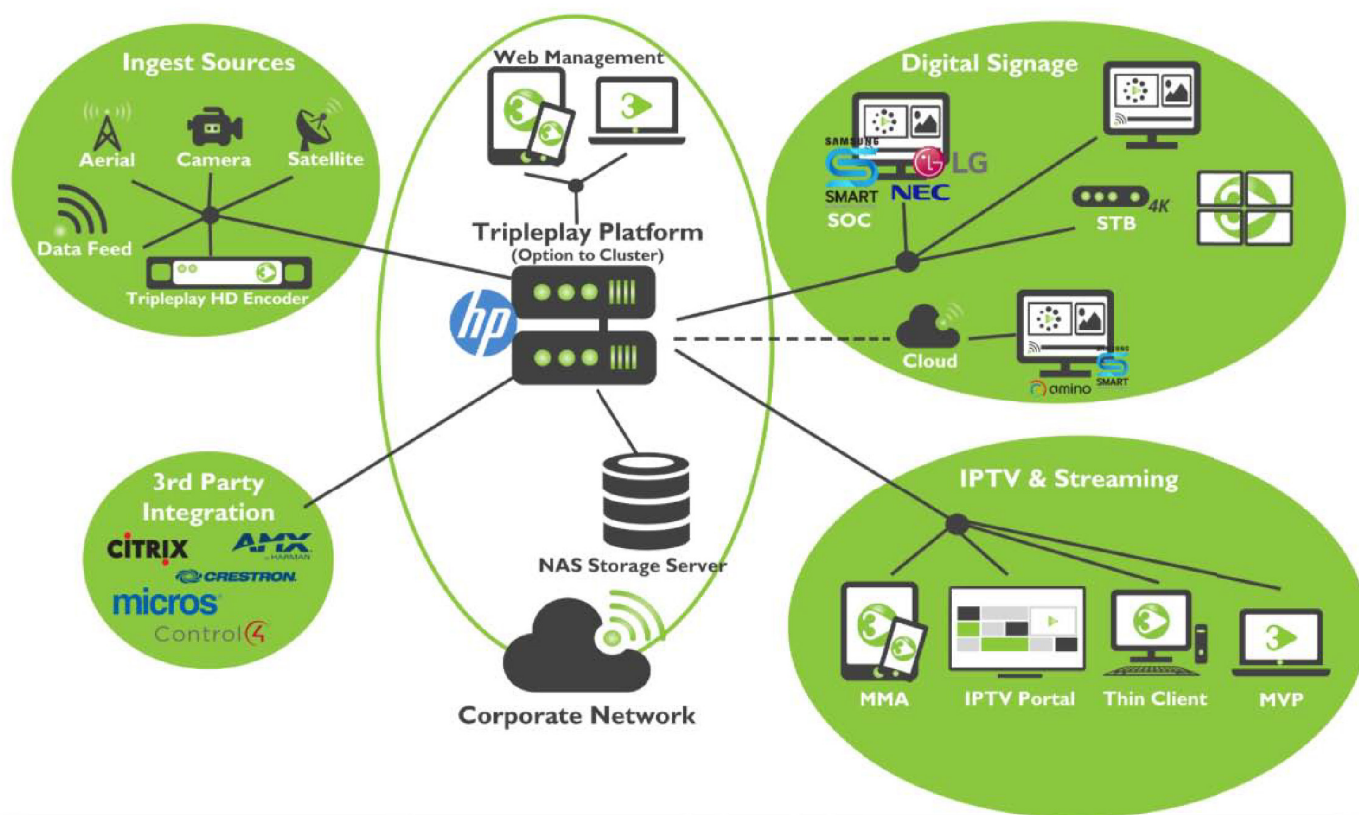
Ingest Sources

Aerial

Camera

Satellite

Data Feed

Tripleplay HD Encoder

Web Management

Tripleplay Platform
(Option to Cluster)

hp

NAS Storage Server

Corporate Network

Digital Signage

SAMSUNG

SMART

SOC

LG

NEC

STB

4K

Cloud

amino

SAMSUNG

SMART

3rd Party Integration

CITRIX

AMX
by HARMAN

CRESTRON

micros

Control4

IPTV & Streaming

MMA

IPTV Portal

Thin Client

MVP